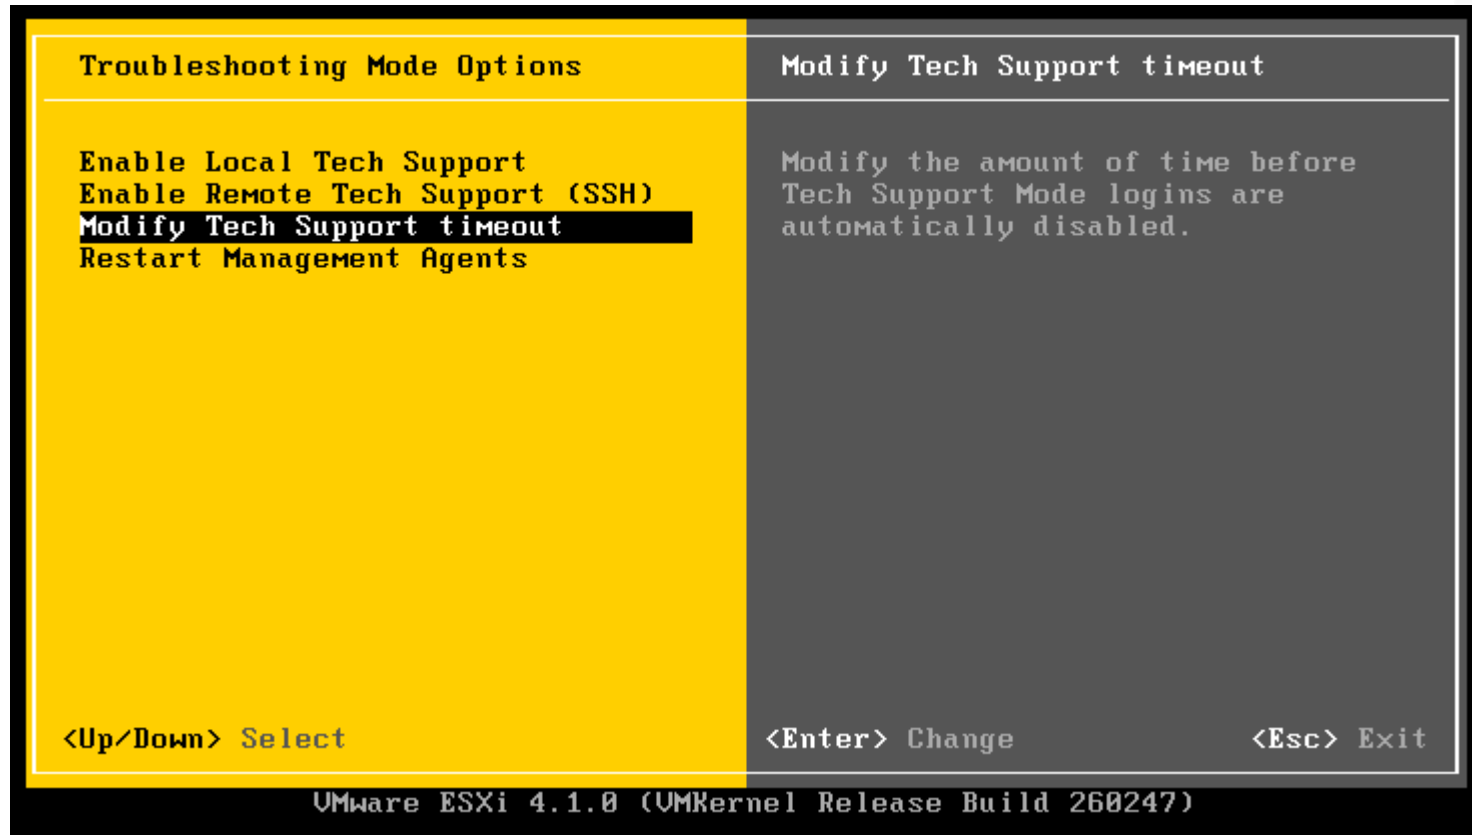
Troubleshooting Mode Options

Enable Local Tech Support
Enable Remote Tech Support (SSH)
Modify Tech Support timeout
Restart Management Agents

Modify Tech Support timeout

Modify the amount of time before Tech Support Mode logins are automatically disabled.

<Up/Down> Select

<Enter> Change

<Esc> Exit

VMware ESXi 4.1.0 (VMKernel Release Build 260247)